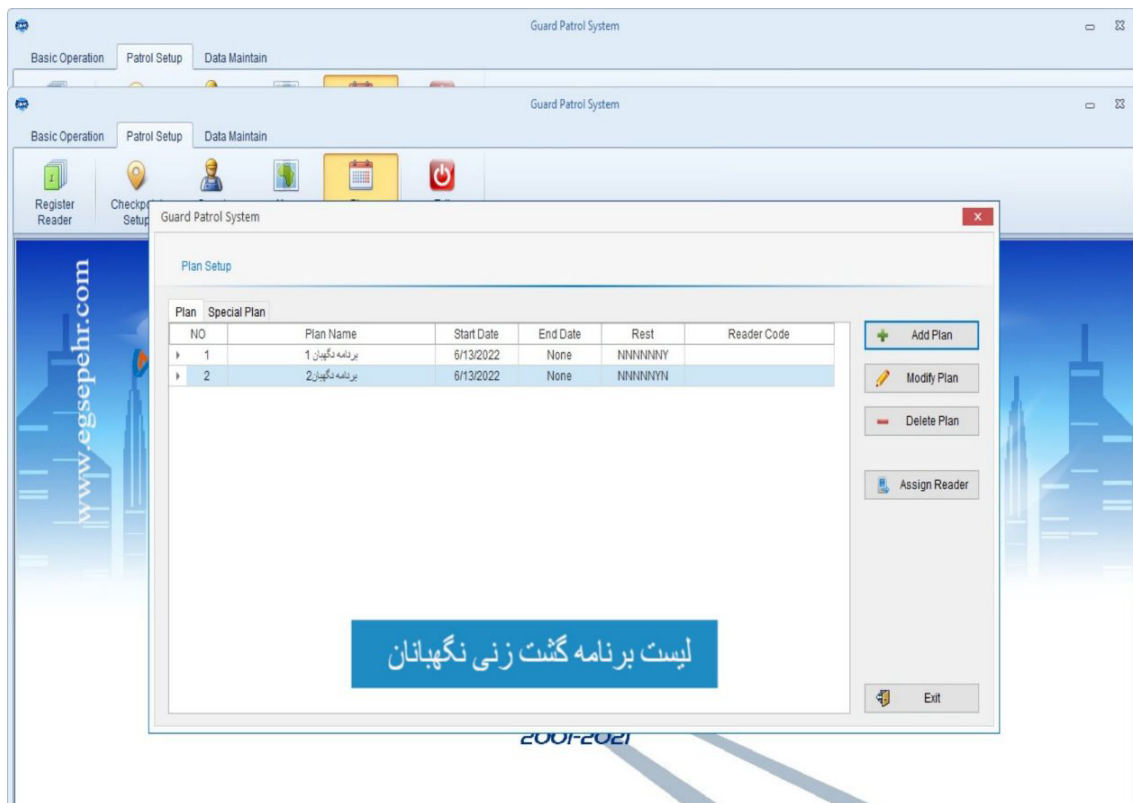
Guard Patrol System

Basic Operation Patrol Setup Data Maintain

Guard Patrol System

Basic Operation Patrol Setup Data Maintain

Register Reader

Checkp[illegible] Setup

www.egsepehr.com

Guard Patrol System

Plan Setup

Plan Special Plan

| NO | Plan Name | Start Date | End Date | Rest | Reader Code |
|---|---|---|---|---|---|
| 1 | برنامه نگهبان 1 | 6/13/2022 | None | NNNNNNY | |
| 2 | برنامه نگهبان2 | 6/13/2022 | None | NNNNNYN | |

Add Plan

Modify Plan

Delete Plan

Assign Reader

لیست برنامه گشت زنی نگهبانان

Exit

2001-2021